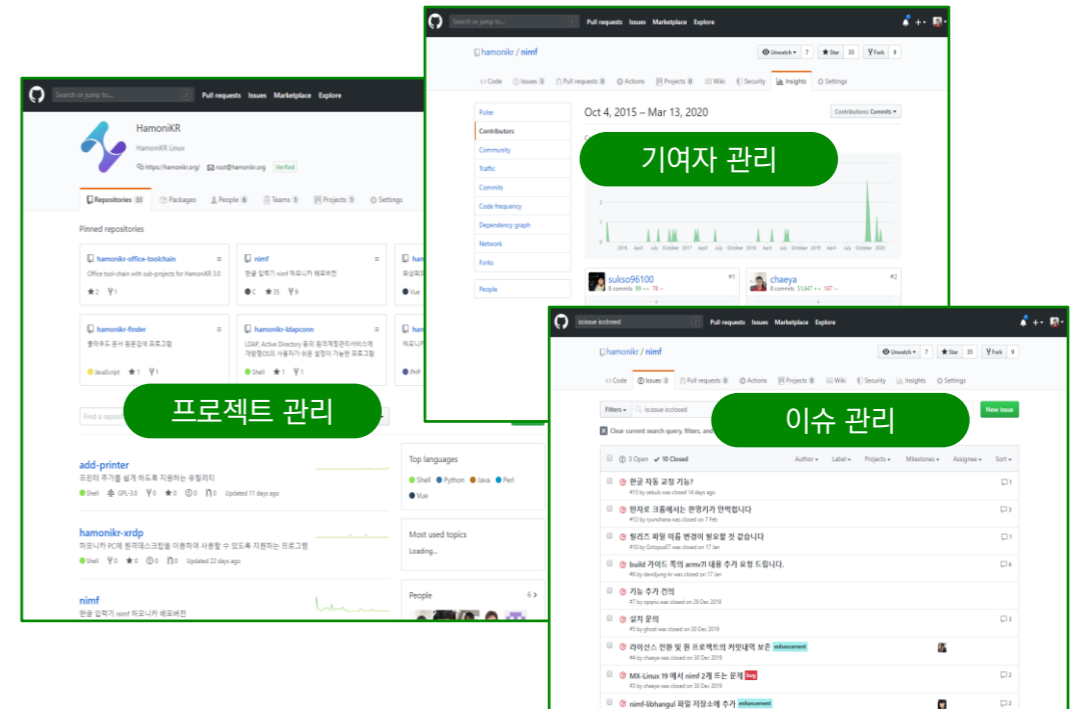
Search or jump to... Pull requests Issues Marketplace Explore

HamoniKR
HamoniKR Linux
https://hamonikr.org/ root@hamonikr.org Verified

Repositories 33 Packages People 6 Teams 5 Projects 5 Settings

Pinned repositories

hamonikr-office-toolchain
Office tool-chain with sub-projects for HamoniKR 3.0
★2 1

nimf
한글 입력기 nimf 하모니카 배포버전
C ★35 9

hamonikr-finder
JavaScript ★1 1

hamonikr-ldapconn
LDAP, Active Directory 등의 원격계정관리서비스에 개방형OS의 사용자가 쉽은 설정이 가능한 프로그램
Shell ★1 1

프로젝트 관리

add-printer
프린터 추가를 쉽게 하도록 지원하는 유틸리티
Shell GPL-3.0 0 ★0 0 0 Updated 11 days ago

hamonikr-xrdp
하모니카 PC에 원격데스크탑을 이용하여 사용할 수 있도록 지원하는 프로그램
Shell 0 ★0 0 0 Updated 22 days ago

nimf
한글 입력기 nimf 하모니카 배포버전

Top languages
Shell Python Java Perl Vue

Most used topics
Loading...

People 6

Search or jump to... Pull requests Issues Marketplace Explore

hamonikr / nimf
Unwatch 7 Star 35 Fork 9

Code Issues 3 Pull requests 0 Actions Projects 0 Wiki Security Insights Settings

Pulse
Contributors
Community
Traffic
Commits
Code frequency
Dependency graph
Network
Forks
People

Oct 4, 2015 – Mar 13, 2020
Contributions: Commits

기여자 관리

sukso96100 #1
chaeya #2

is:issue is:closed Pull requests Issues Marketplace Explore

hamonikr / nimf
Unwatch 7 Star 35 Fork 9

Code Issues 3 Pull requests 0 Actions Projects 0 Wiki Security Insights Settings

Filters is:issue is:closed
New issue
이슈 관리
Clear current search query, filters, and

3 Open 10 Closed Author Label Projects Milestones Assignee Sort

한글 자동 교정 기능?
#13 by sebub was closed 14 days ago
만자로 크롬에서는 한영키가 안먹힙니다
#12 by ryunshana was closed on 7 Jan
원리즈 파일 이름 변경이 필요할 것 같습니다
#10 by Octopus07 was closed on 17 Jan
build 가이드 쪽의 armv7l 내용 추가 요청 드립니다.
#8 by davidjung-kr was closed on 17 Jan
기능 추가 건의
#7 by opspru was closed on 29 Dec 2019
설치 문의
#5 by ghost was closed on 30 Dec 2019
라이선스 전환 및 원 프로젝트의 커밋내역 보존 enhancement
#4 by chaeya was closed on 30 Dec 2019
MX-Linux 19 에서 nimf 2개 뜨는 문제 bug
#3 by chaeya was closed on 30 Dec 2019
nimf-libhangul 파일 저장소에 추가 enhancement